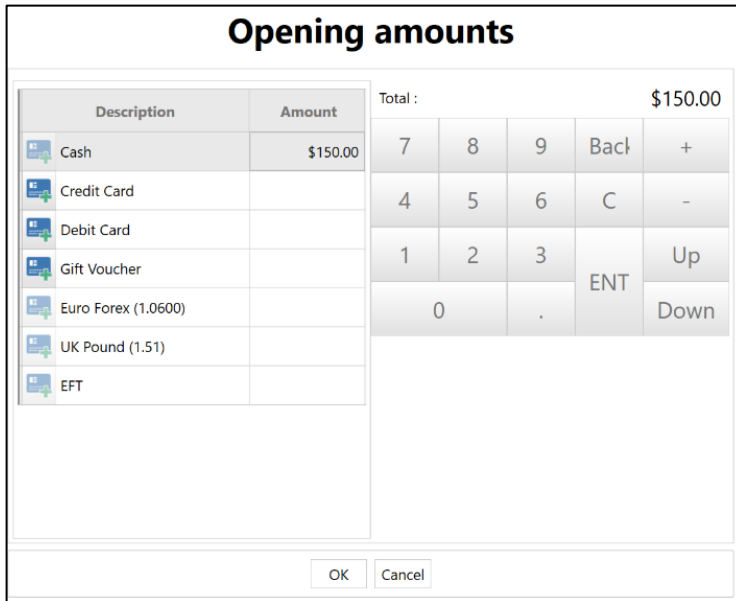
Opening amounts

| Description | Amount |
|---|---|
| Cash | $150.00 |
| Credit Card | |
| Debit Card | |
| Gift Voucher | |
| Euro Forex (1.0600) | |
| UK Pound (1.51) | |
| EFT | |

Total : $150.00

7 8 9 Bacl +
4 5 6 C -
1 2 3 ENT Up
0 . Down

OK Cancel